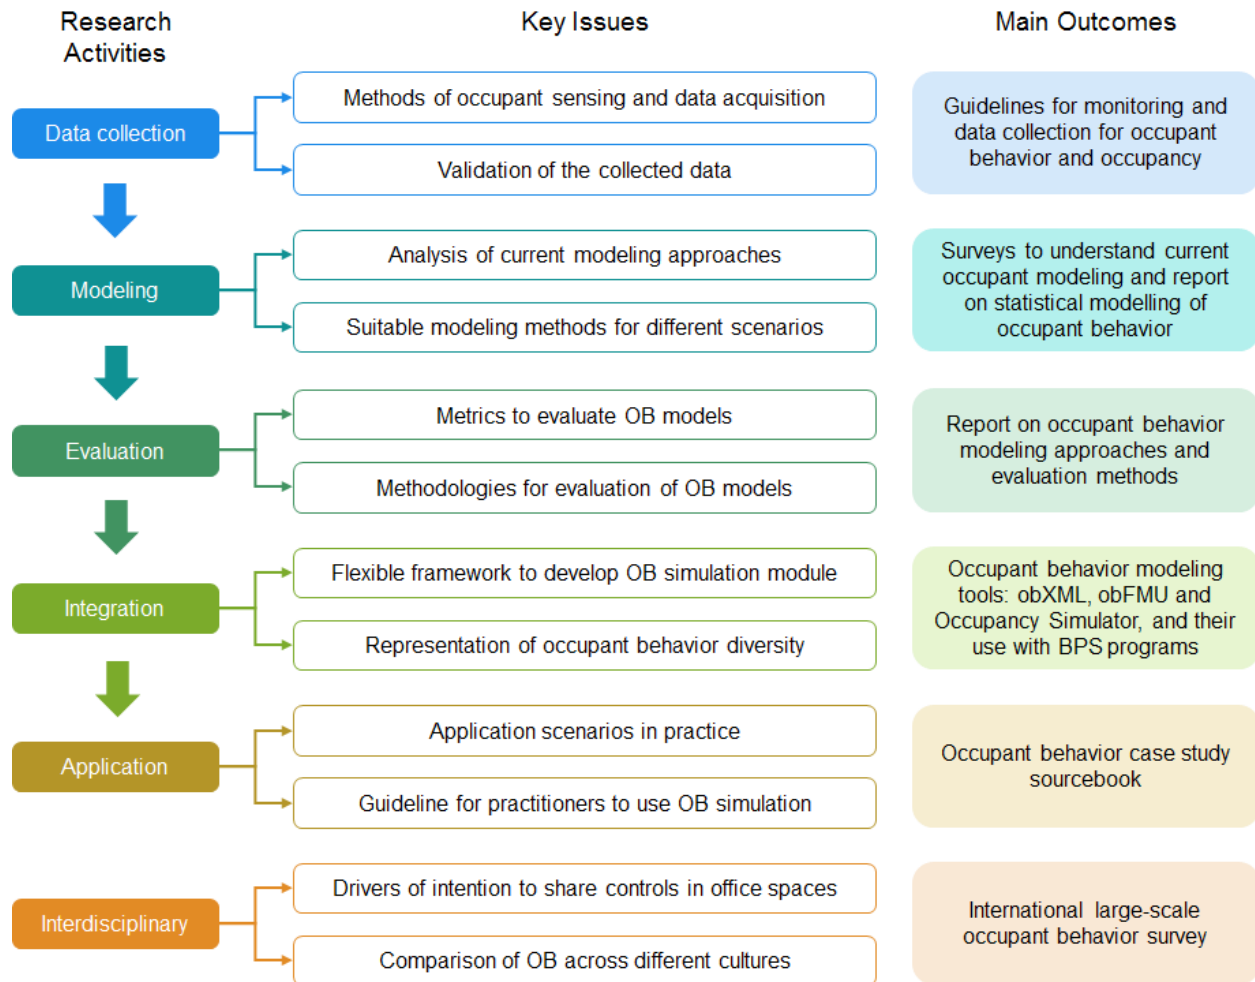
Research Activities

Key Issues

Main Outcomes

Data collection

Methods of occupant sensing and data acquisition

Validation of the collected data

Guidelines for monitoring and data collection for occupant behavior and occupancy

Modeling

Analysis of current modeling approaches

Suitable modeling methods for different scenarios

Surveys to understand current occupant modeling and report on statistical modelling of occupant behavior

Evaluation

Metrics to evaluate OB models

Methodologies for evaluation of OB models

Report on occupant behavior modeling approaches and evaluation methods

Integration

Flexible framework to develop OB simulation module

Representation of occupant behavior diversity

Occupant behavior modeling tools: obXML, obFMU and Occupancy Simulator, and their use with BPS programs

Application

Application scenarios in practice

Guideline for practitioners to use OB simulation

Occupant behavior case study sourcebook

Interdisciplinary

Drivers of intention to share controls in office spaces

Comparison of OB across different cultures

International large-scale occupant behavior survey